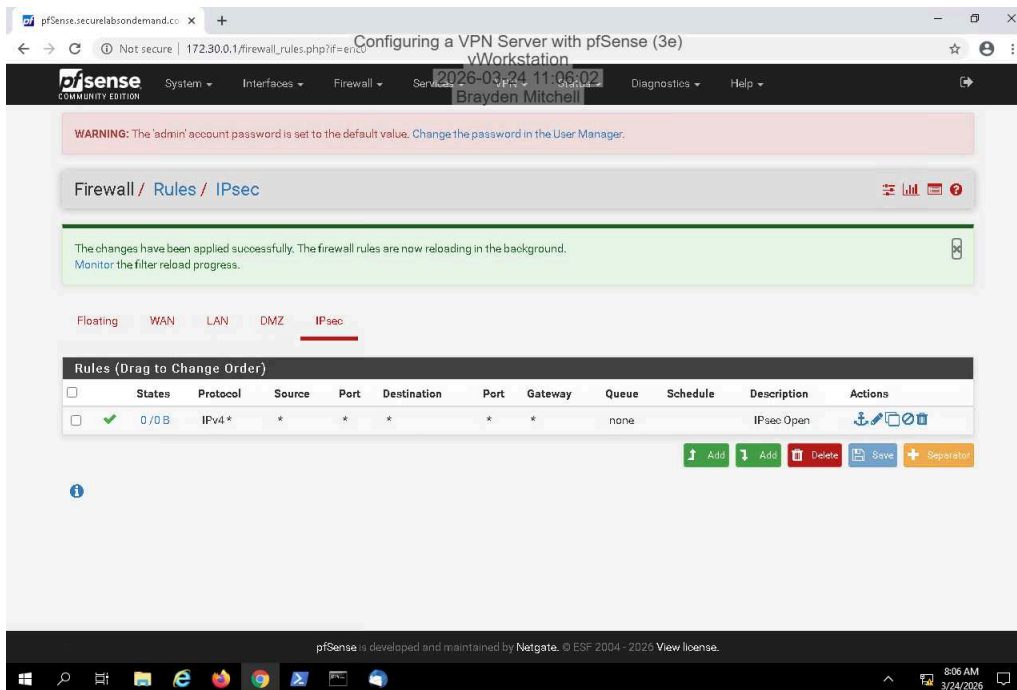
pfSense.securelabsondemand.co ×  +

Not secure | 172.30.0.1/firewall_rules.php?if=enc0

Configuring a VPN Server with pfSense (3e)
vWorkstation
2026-03-24 11:06:02
Brayden Mitchell

pfsense COMMUNITY EDITION  System ▾  Interfaces ▾  Firewall ▾  Services ▾  VPN ▾  Status ▾  Diagnostics ▾  Help ▾

WARNING: The 'admin' account password is set to the default value. Change the password in the User Manager.

Firewall / Rules / IPsec

The changes have been applied successfully. The firewall rules are now reloading in the background.
Monitor the filter reload progress.

Floating  WAN  LAN  DMZ  IPsec

Rules (Drag to Change Order)

| | | States | Protocol | Source | Port | Destination | Port | Gateway | Queue | Schedule | Description | Actions |
|---|---|---|---|---|---|---|---|---|---|---|---|---|
| ☐ | ✔ | 0 /0 B | IPv4 * | * | * | * | * | * | none | | IPsec Open | |

Add  Add  Delete  Save  Separator

pfSense is developed and maintained by Netgate. © ESF 2004 - 2026 View license.

8:06 AM
3/24/2026